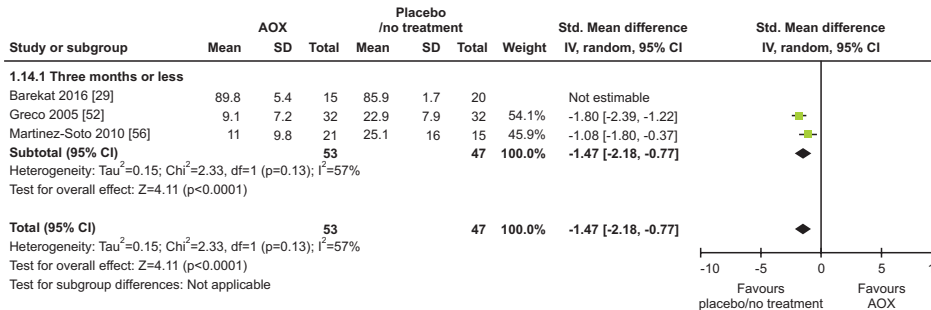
| Study or subgroup | AOX Mean | AOX SD | AOX Total | Placebo /no treatment Mean | Placebo /no treatment SD | Placebo /no treatment Total | Weight | Std. Mean difference IV, random, 95% CI |
|---|---|---|---|---|---|---|---|---|
| **1.14.1 Three months or less** | | | | | | | | |
| Barekat 2016 [29] | 89.8 | 5.4 | 15 | 85.9 | 1.7 | 20 | | Not estimable |
| Greco 2005 [52] | 9.1 | 7.2 | 32 | 22.9 | 7.9 | 32 | 54.1% | -1.80 [-2.39, -1.22] |
| Martinez-Soto 2010 [56] | 11 | 9.8 | 21 | 25.1 | 16 | 15 | 45.9% | -1.08 [-1.80, -0.37] |
| **Subtotal (95% CI)** | | | **53** | | | **47** | **100.0%** | **-1.47 [-2.18, -0.77]** |

Heterogeneity: Tau$^2$=0.15; Chi$^2$=2.33, df=1 (p=0.13); I$^2$=57%
Test for overall effect: Z=4.11 (p<0.0001)

| **Total (95% CI)** | | | **53** | | | **47** | **100.0%** | **-1.47 [-2.18, -0.77]** |
|---|---|---|---|---|---|---|---|---|

Heterogeneity: Tau$^2$=0.15; Chi$^2$=2.33, df=1 (p=0.13); I$^2$=57%
Test for overall effect: Z=4.11 (p<0.0001)
Test for subgroup differences: Not applicable

Std. Mean difference
IV, random, 95% CI

-10 -5 0 5 1

Favours placebo/no treatment
Favours AOX